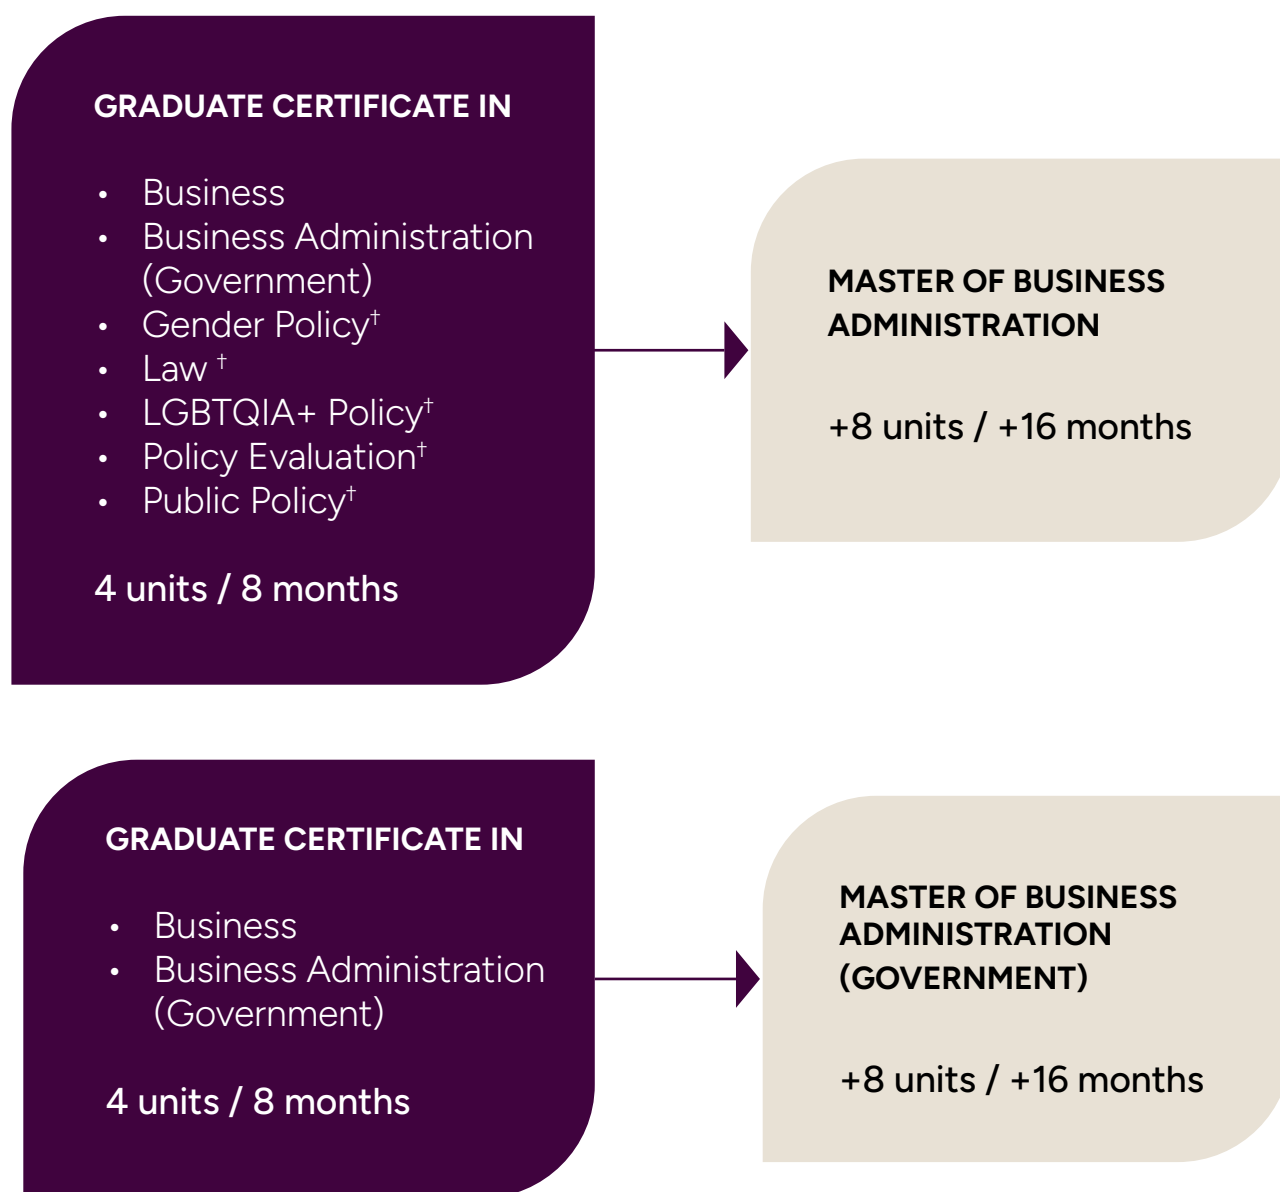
GRADUATE CERTIFICATE IN

- Business
- Business Administration (Government)
- Gender Policy$^{\dagger}$
- Law $^{\dagger}$
- LGBTQIA+ Policy$^{\dagger}$
- Policy Evaluation$^{\dagger}$
- Public Policy$^{\dagger}$

4 units / 8 months

MASTER OF BUSINESS ADMINISTRATION

+8 units / +16 months

GRADUATE CERTIFICATE IN

- Business
- Business Administration (Government)

4 units / 8 months

MASTER OF BUSINESS ADMINISTRATION (GOVERNMENT)

+8 units / +16 months